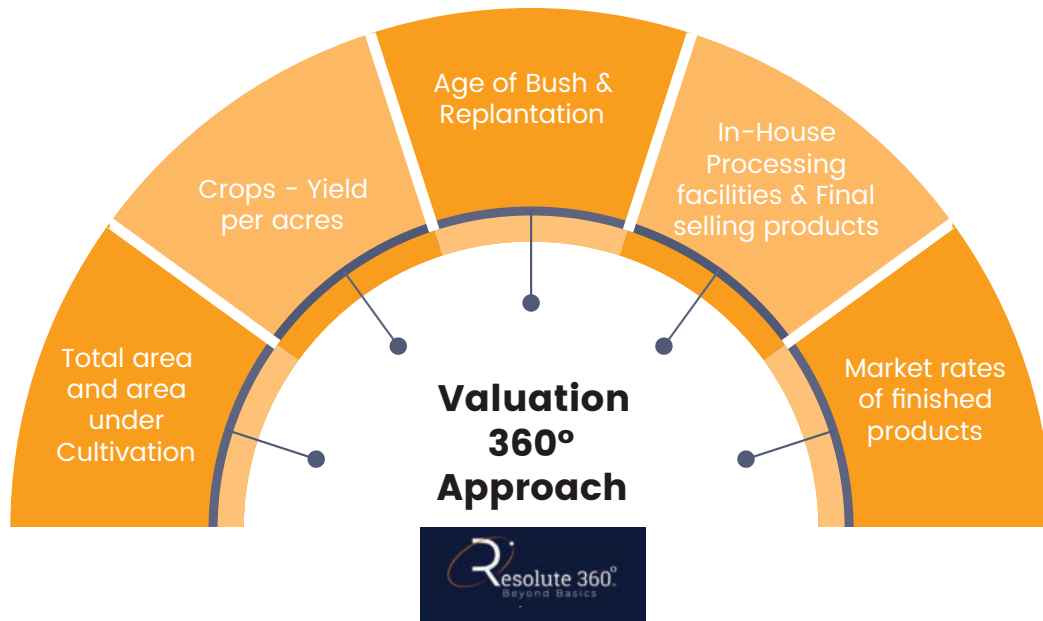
Total area and area under Cultivation

Crops - Yield per acres

Age of Bush & Replantation

In-House Processing facilities & Final selling products

Market rates of finished products

Valuation 360º Approach

Resolute 360º
Beyond Basics